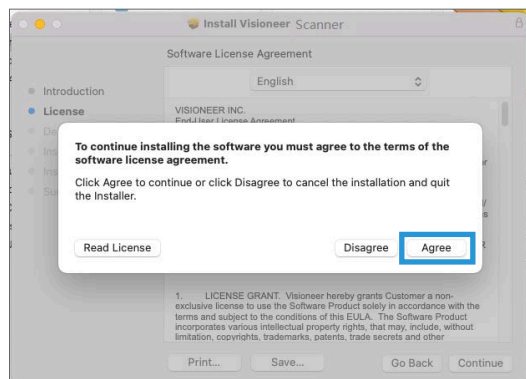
Install Visioneer Scanner

Software License Agreement

Introduction
License
De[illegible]
Ins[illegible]
Ins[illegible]
Su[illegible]

English

VISIONEER INC.
End-User License Agreement

To continue installing the software you must agree to the terms of the software license agreement.

Click Agree to continue or click Disagree to cancel the installation and quit the Installer.

Read License

Disagree

Agree

1. LICENSE GRANT. Visioneer hereby grants Customer a non-exclusive license to use the Software Product solely in accordance with the terms and subject to the conditions of this EULA. The Software Product incorporates various intellectual property rights, that may, include, without limitation, copyrights, trademarks, patents, trade secrets and other

Print...

Save...

Go Back

Continue